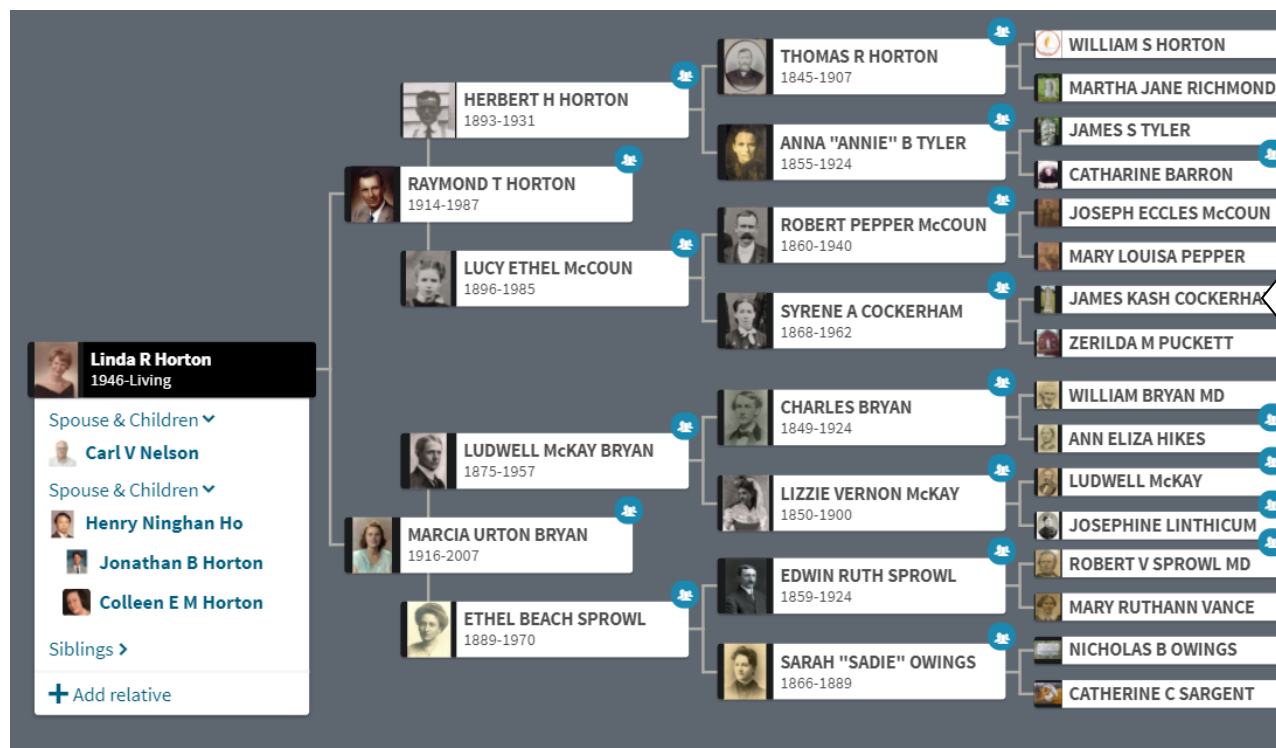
Linda R Horton
1946-Living

Spouse & Children
Carl V Nelson
Spouse & Children
Henry Ninghan Ho
Jonathan B Horton
Colleen E M Horton
Siblings
Add relative

RAYMOND T HORTON
1914-1987

HERBERT H HORTON
1893-1931

LUCY ETHEL McCOUN
1896-1985

THOMAS R HORTON
1845-1907

ANNA "ANNIE" B TYLER
1855-1924

ROBERT PEPPER McCOUN
1860-1940

SYRENE A COCKERHAM
1868-1962

WILLIAM S HORTON
MARTHA JANE RICHMOND
JAMES S TYLER
CATHARINE BARRON
JOSEPH ECCLES McCOUN
MARY LOUISA PEPPER
JAMES KASH COCKERHA
ZERILDA M PUCKETT

MARCIA URTON BRYAN
1916-2007

LUDWELL McKAY BRYAN
1875-1957

ETHEL BEACH SPROWL
1889-1970

CHARLES BRYAN
1849-1924

LIZZIE VERNON McKAY
1850-1900

EDWIN RUTH SPROWL
1859-1924

SARAH "SADIE" OWINGS
1866-1889

WILLIAM BRYAN MD
ANN ELIZA HIKES
LUDWELL McKAY
JOSEPHINE LINTHICUM
ROBERT V SPROWL MD
MARY RUTHANN VANCE
NICHOLAS B OWINGS
CATHERINE C SARGENT